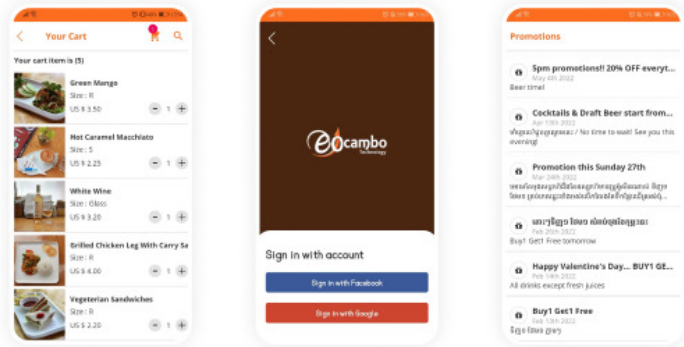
Your Cart

Your cart item is (5)

Green Mango
Size : R
US $ 3.50
1

Hot Caramel Macchiato
Size : S
US $ 2.25
1

White Wine
Size : Glass
US $ 3.20
1

Brilled Chicken Leg With Carry Sa
Size : R
US $ 4.00
1

Vegeterian Sandwiches
Size : R
US $ 2.20
1

ecambo
Technology

Sign in with account

Sign in with Facebook

Sign in with Google

Promotions

5pm promotions!! 20% OFF everyt...
May 4th 2022
Beer time!

Cocktails & Draft Beer start from...
Apr 13th 2022
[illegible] / No time to wait! See you this evening!

Promotion this Sunday 27th
Mar 24th 2022
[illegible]

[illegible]
Feb 24th 2022
Buy1 Get1 Free tomorrow

Happy Valentine's Day... BUY1 GE...
Feb 14th 2022
All drinks except fresh juices

Buy1 Get1 Free
Feb 13th 2022
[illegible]